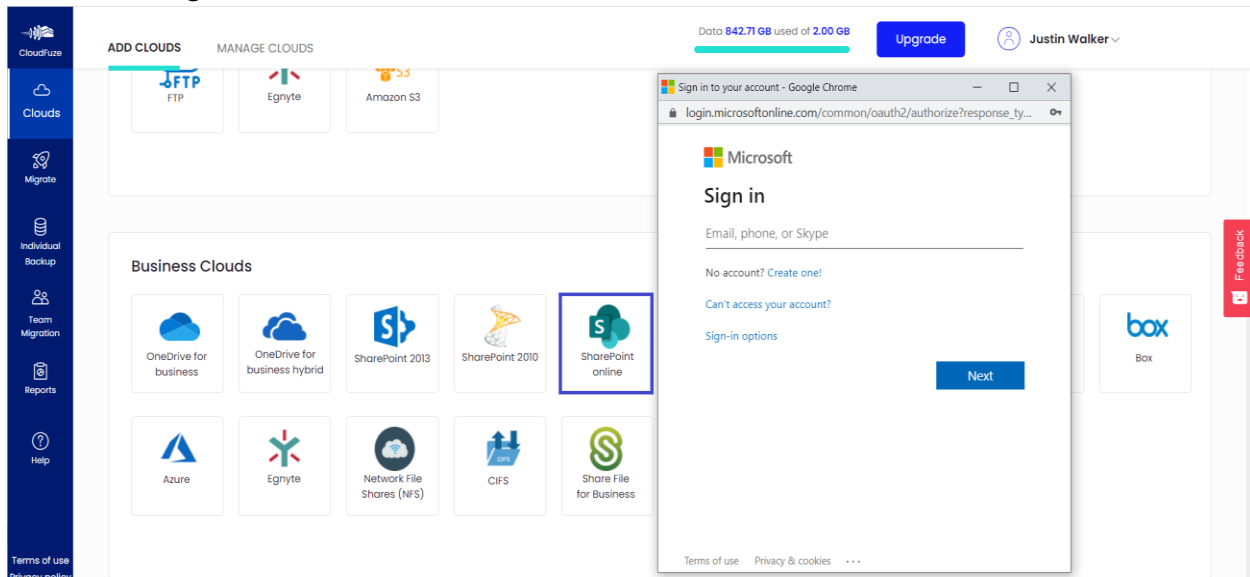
CloudFuze

Clouds

Migrate

Individual Backup

Team Migration

Reports

Help

Terms of use

ADD CLOUDS MANAGE CLOUDS

Data 842.71 GB used of 2.00 GB

Upgrade

Justin Walker

FTP

Egnyte

Amazon S3

Business Clouds

OneDrive for business

OneDrive for business hybrid

SharePoint 2013

SharePoint 2010

SharePoint online

box

Box

Azure

Egnyte

Network File Shares (NFS)

CIFS

Share File for Business

Sign in to your account - Google Chrome

login.microsoftonline.com/common/oauth2/authorize?response_ty...

Microsoft

Sign in

Email, phone, or Skype

No account? Create one!

Can't access your account?

Sign-in options

Next

Terms of use Privacy & cookies ...

Feedback